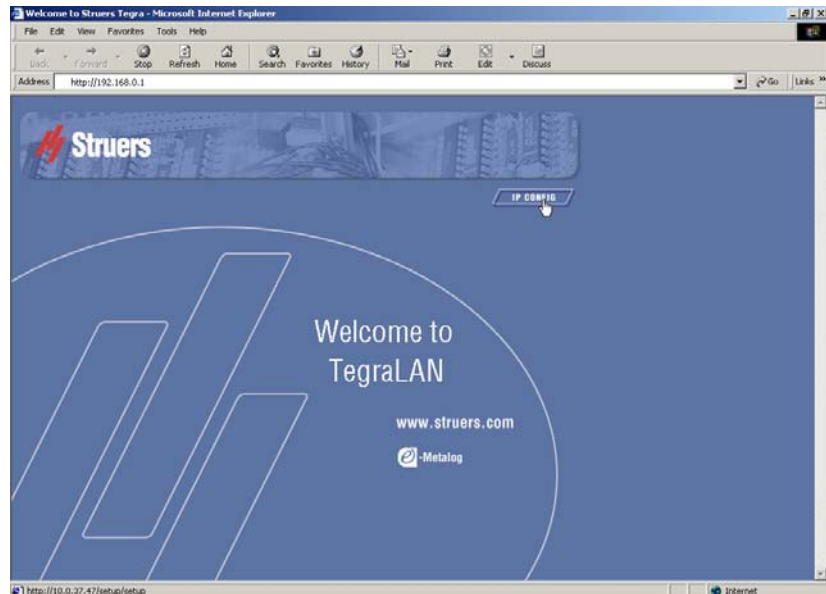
Welcome to Struers Tegra - Microsoft Internet Explorer

File Edit View Favorites Tools Help

Back Forward Stop Refresh Home Search Favorites History Mail Print Edit Discuss

Address http://192.168.0.1

Go Links

Struers

IP CONFIG

Welcome to TegraLAN

www.struers.com

-Metalog

http://10.0.37.47/setup/setup

Internet